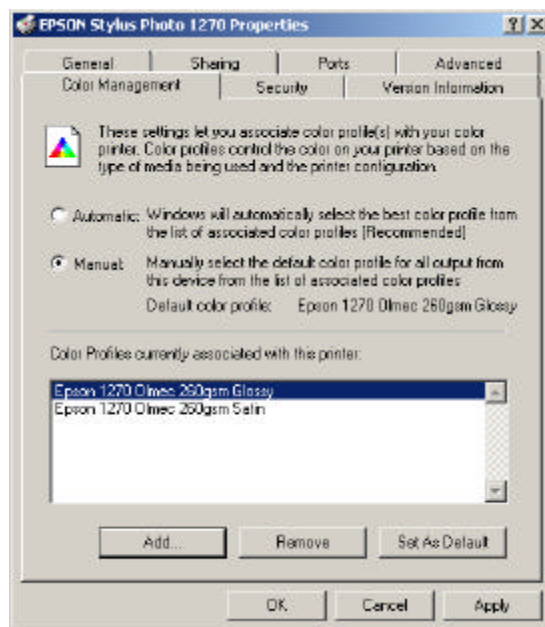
EPSON Stylus Photo 1270 Properties

?	X

General	Sharing	Ports	Advanced
Color Management	Security	Version Information

These settings let you associate color profile(s) with your color printer. Color profiles control the color on your printer based on the type of media being used and the printer configuration.

Automatic: Windows will automatically select the best color profile from the list of associated color profiles [Recommended]

Manual: Manually select the default color profile for all output from this device from the list of associated color profiles

Default color profile: Epson 1270 Olmec 260gsm Glossy

Color Profiles currently associated with this printer:

Epson 1270 Olmec 260gsm Glossy
Epson 1270 Olmec 260gsm Satin

Add...	Remove	Set As Default

OK	Cancel	Apply